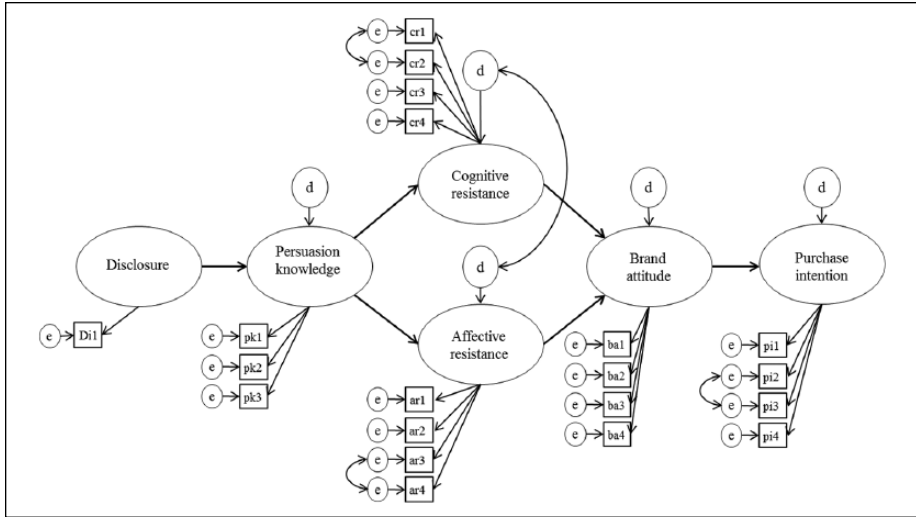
e cr1
e cr2
e cr3
e cr4
d
Cognitive resistance
d
d
d
Disclosure
Persuasion knowledge
d
Brand attitude
Purchase intention
e Di1
e pk1
e pk2
e pk3
Affective resistance
e ba1
e ba2
e ba3
e ba4
e pi1
e pi2
e pi3
e pi4
e ar1
e ar2
e ar3
e ar4